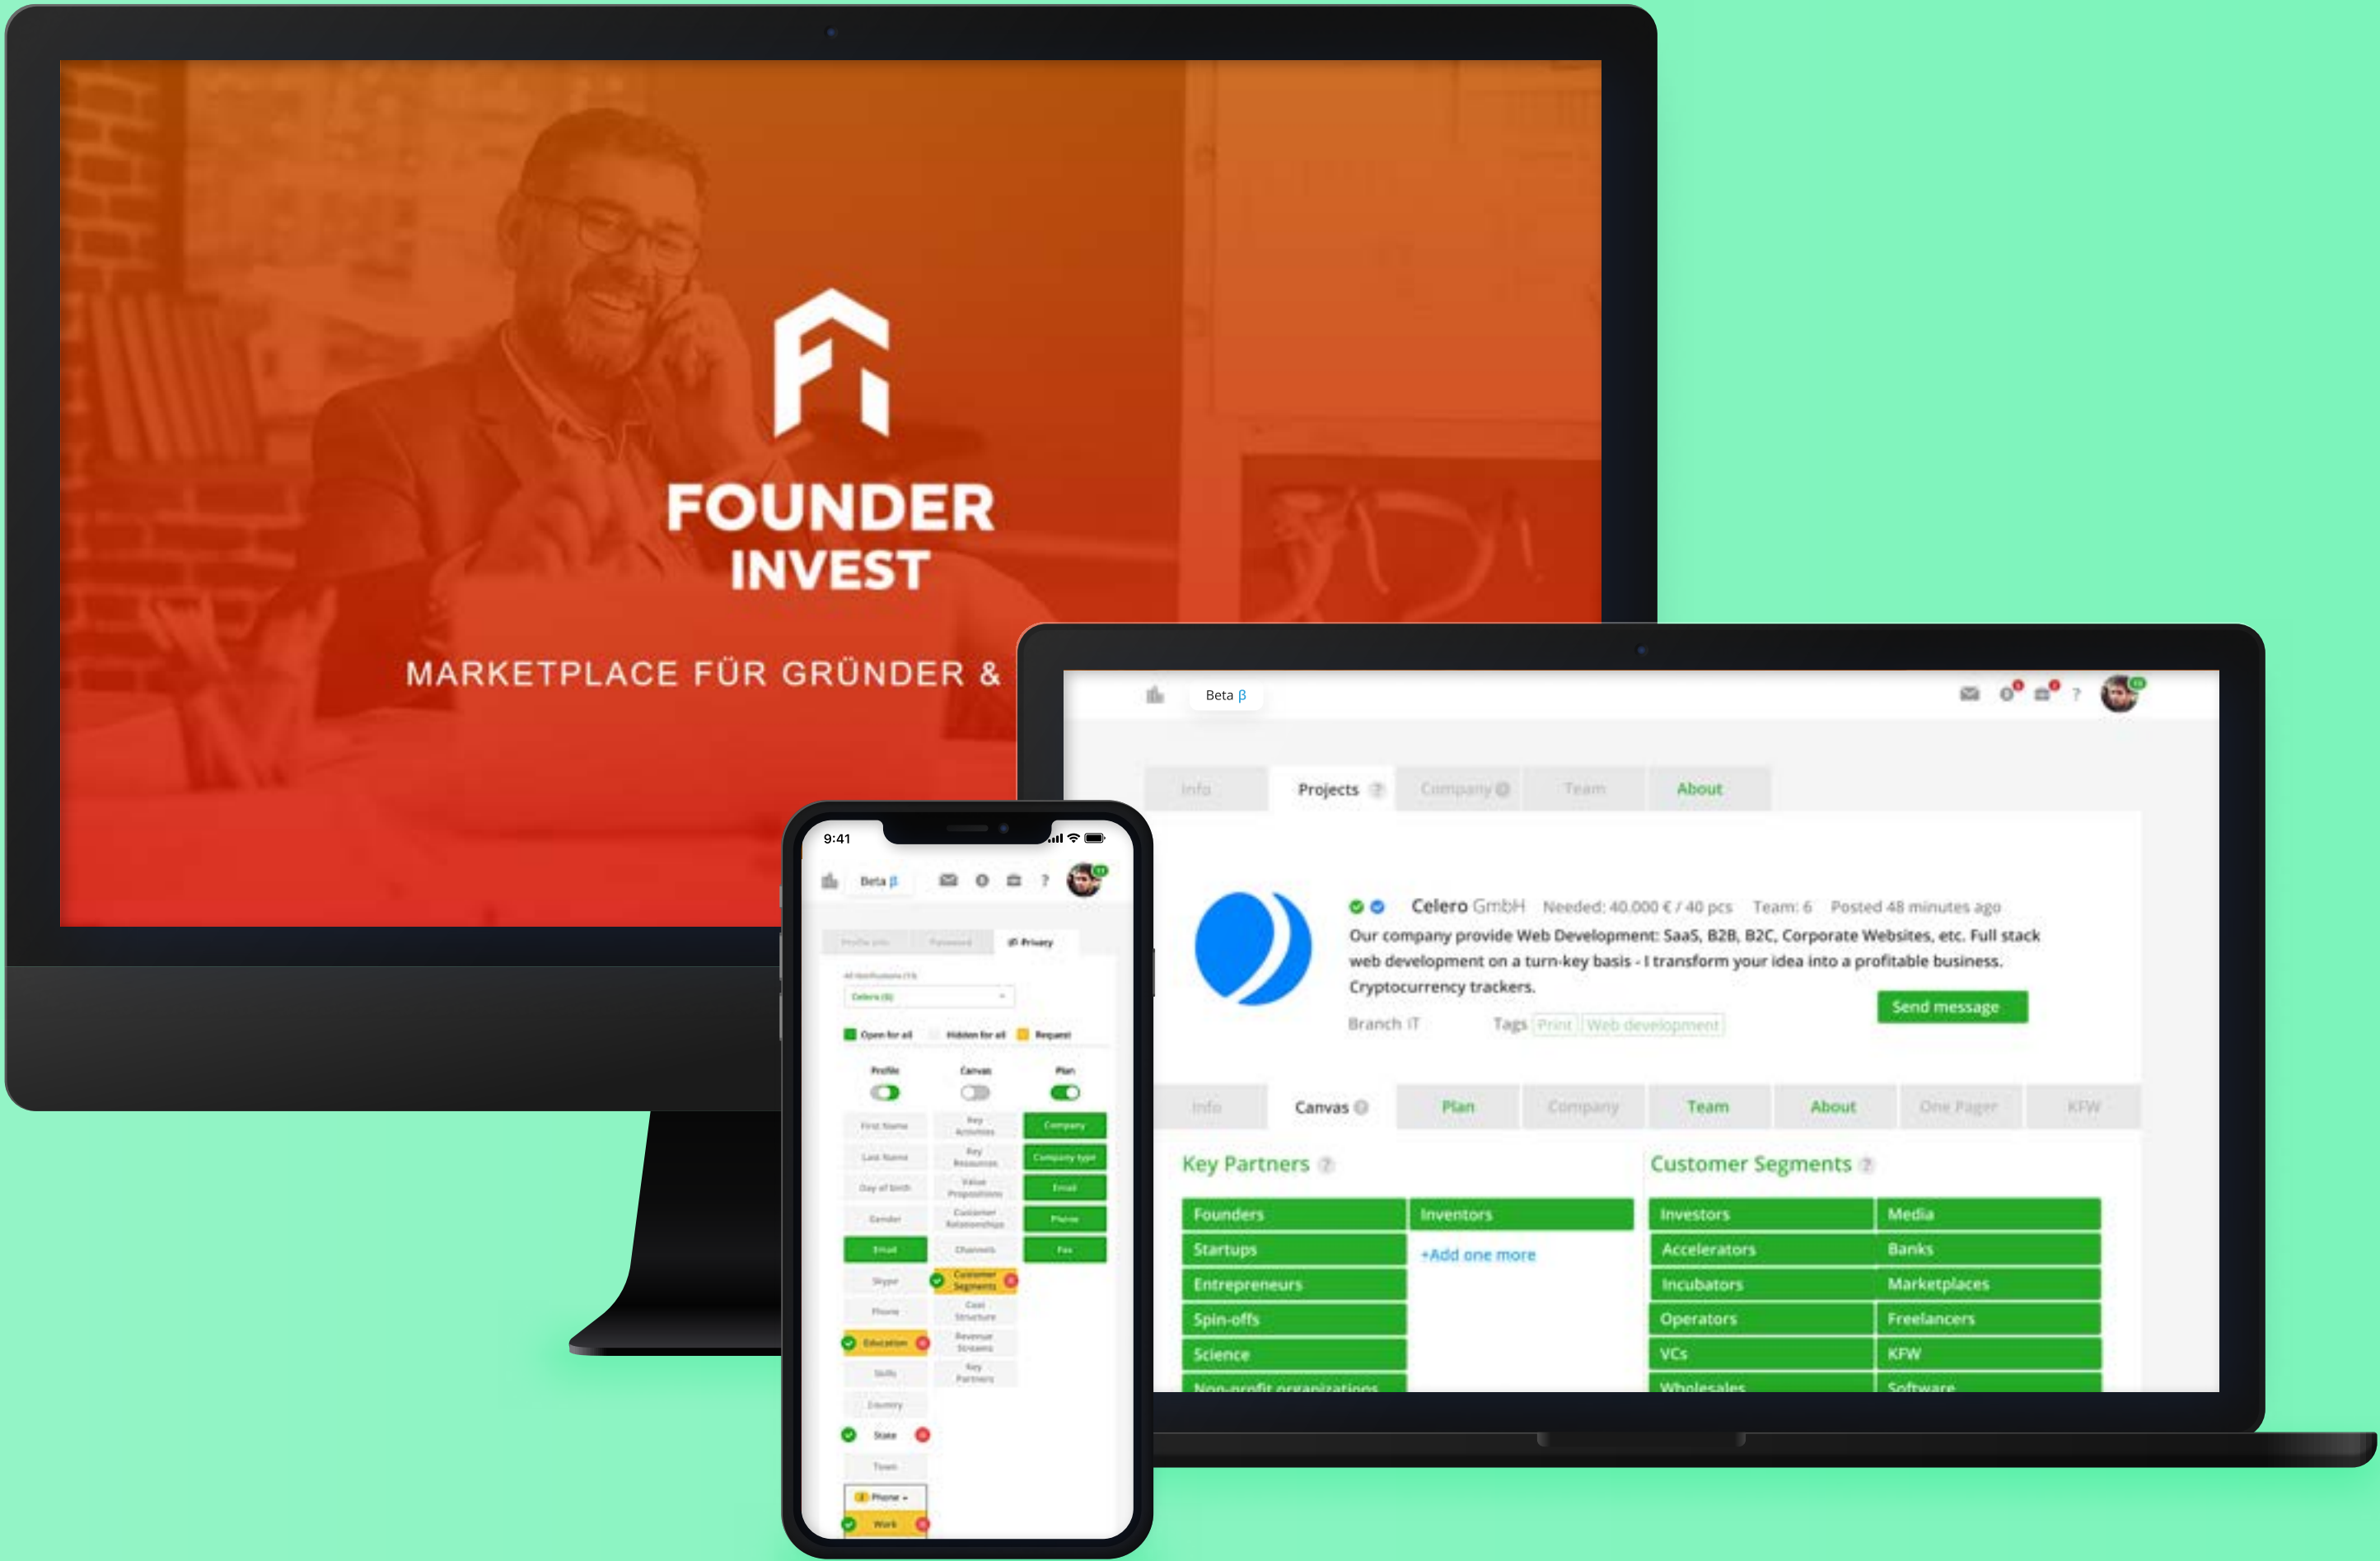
FOUNDER INVEST

MARKETPLACE FÜR GRÜNDER &

Beta β

Info Projects ? Company Team About

Celero GmbH Needed: 40.000 € / 40 pcs Team: 6 Posted 48 minutes ago

Our company provide Web Development: SaaS, B2B, B2C, Corporate Websites, etc. Full stack web development on a turn-key basis - I transform your idea into a profitable business. Cryptocurrency trackers.

Send message

Branch IT Tags Print Web development

Info Canvas Plan Company Team About One Pager KFW

Key Partners ?

| Founders | Inventors |
|---|---|
| Startups | +Add one more |
| Entrepreneurs | |
| Spin-offs | |
| Science | |
| Non-profit organizations | |

Customer Segments ?

| Investors | Media |
|---|---|
| Accelerators | Banks |
| Incubators | Marketplaces |
| Operators | Freelancers |
| VCs | KFW |
| Wholesales | Software |

9:41

Beta β

Profile info Password Privacy

Celero (6)

Open for all Hidden for all Request

Profile Canvas Plan

First Name Key Activities Company
Last Name Key Resources Company type
Day of birth Value Propositions Email
Gender Customer Relationships Phone
Email Channels Fax
Skype Customer Segments
Phone Cost Structure
Education Revenue Streams
Skills Key Partners
Country
State
Town
Phone
Work